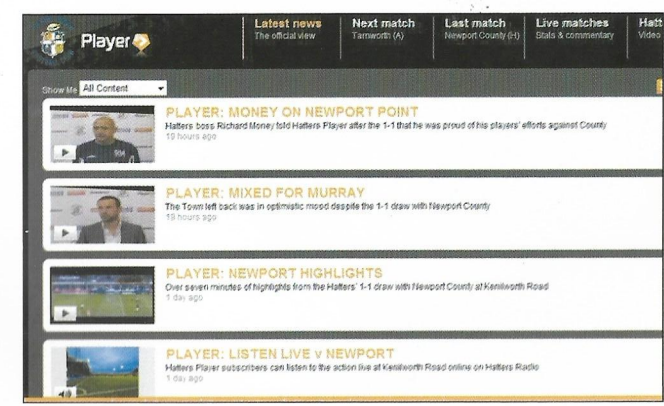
Player

Latest news
The official view

Next match
Tamworth (A)

Last match
Newport County (H)

Live matches
Stats & commentary

Hatt
Video

Show Me All Content

PLAYER: MONEY ON NEWPORT POINT
Hatters boss Richard Money told Hatters Player after the 1-1 that he was proud of his players' efforts against County
19 hours ago

PLAYER: MIXED FOR MURRAY
The Town left back was in optimistic mood despite the 1-1 draw with Newport County
19 hours ago

PLAYER: NEWPORT HIGHLIGHTS
Over seven minutes of highlights from the Hatters' 1-1 draw with Newport County at Kenilworth Road
1 day ago

PLAYER: LISTEN LIVE v NEWPORT
Hatters Player subscribers can listen to the action live at Kenilworth Road online on Hatters Radio
1 day ago